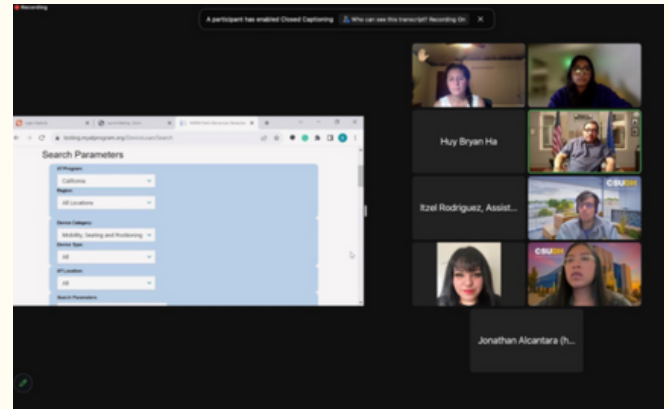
Recording

A participant has enabled Closed Captioning   Who can see this transcript? Recording On

Search Parameters

AT Program
California
Region
All Locations

Device Category
Mobility, Seating and Positioning
Device Type
All

AT Location
All

Search Parameters

Huy Bryan Ha

Itzel Rodriguez, Assist...

CSUN

CSUN

Jonathan Alcantara (h...